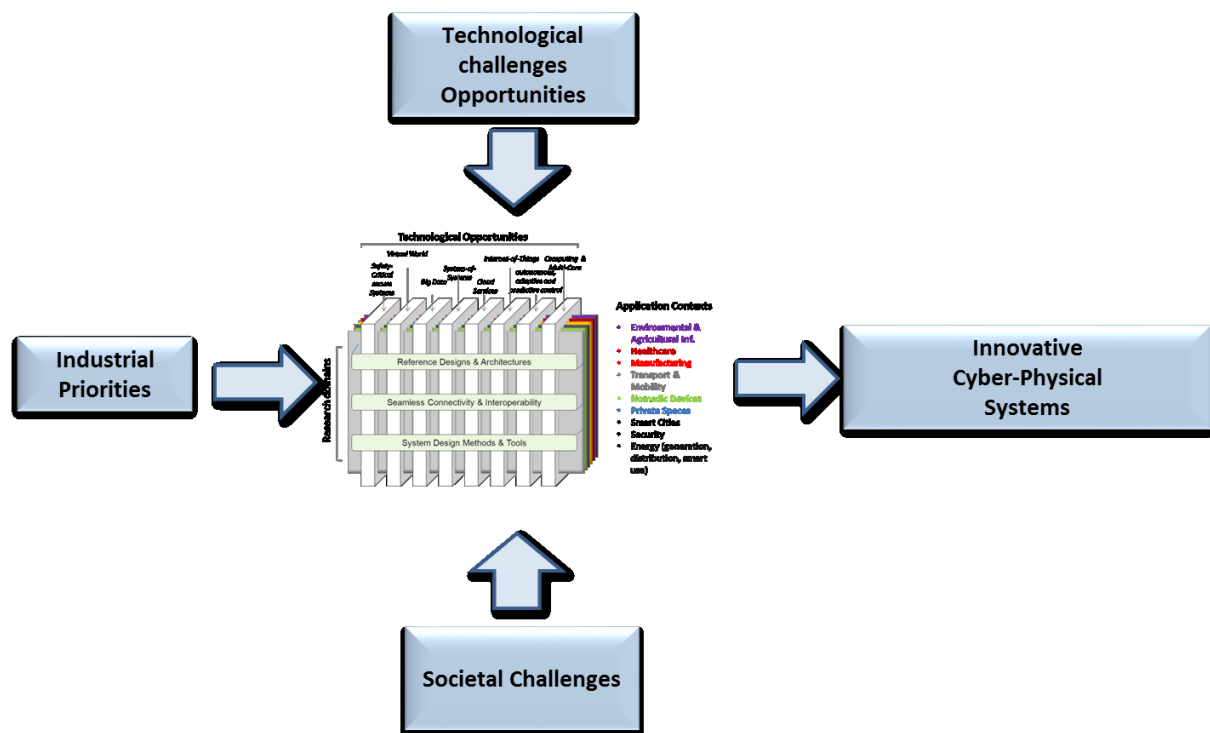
Technological challenges Opportunities

Technological Opportunities

Safety-Critical secure Systems

Virtual World

Big Data

Systems-of-Systems

Cloud Services

Internet-of-Things

autonomous, adaptive and predictive control

Computing & Multi-Core

Industrial Priorities

Research domains

Reference Designs & Architectures

Seamless Connectivity & Interoperability

System Design Methods & Tools

Application Contexts
- Environmental & Agricultural Inf.
- Healthcare
- Manufacturing
- Transport & Mobility
- Nomadic Devices
- Private Spaces
- Smart Cities
- Security
- Energy (generation, distribution, smart use)

Innovative Cyber-Physical Systems

Societal Challenges